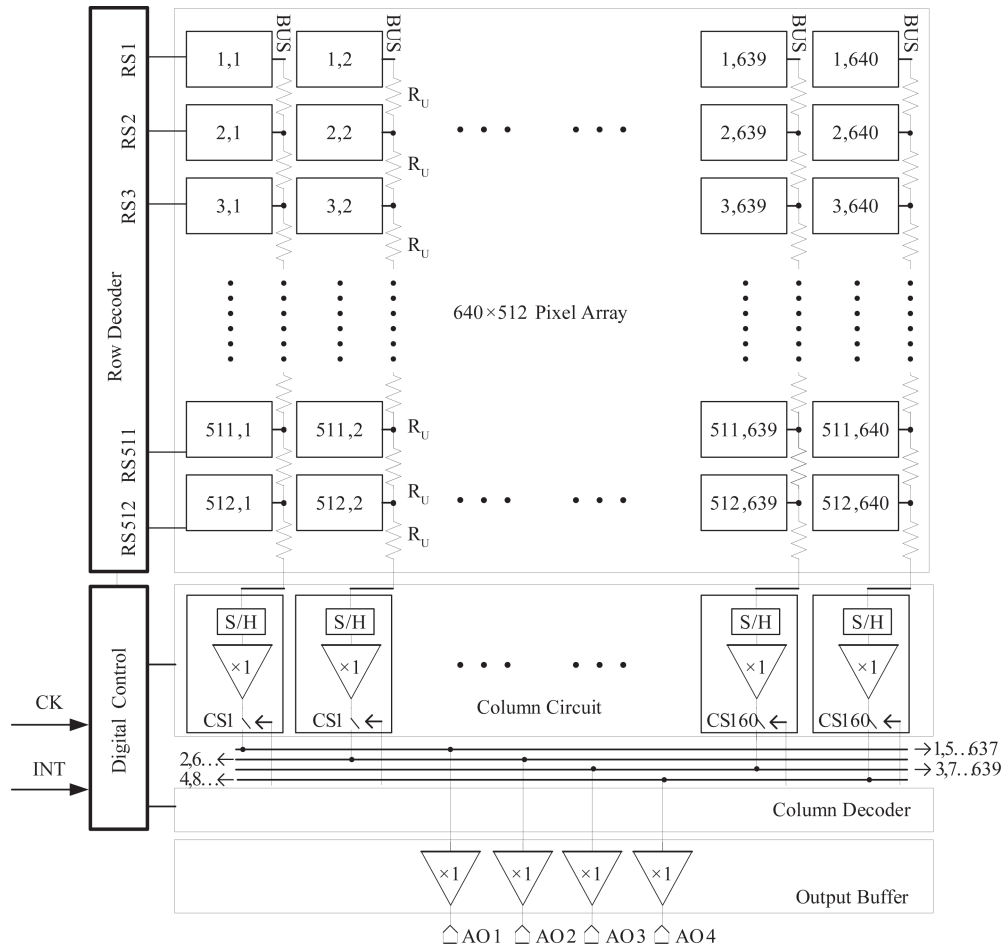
Row Decoder
RS1
RS2
RS3
RS511
RS512

BUS BUS BUS BUS

1,1 1,2 1,639 1,640
$R_U$
2,1 2,2 2,639 2,640
$R_U$
3,1 3,2 3,639 3,640
$R_U$

640×512 Pixel Array

511,1 511,2 511,639 511,640
$R_U$
512,1 512,2 512,639 512,640
$R_U$
$R_U$

Digital Control
CK
INT

S/H S/H S/H S/H
×1 ×1 ×1 ×1
CS1 CS1 CS160 CS160
Column Circuit

2,6…← →1,5…637
→3,7…639
4,8…←

Column Decoder

×1 ×1 ×1 ×1
Output Buffer
AO1 AO2 AO3 AO4